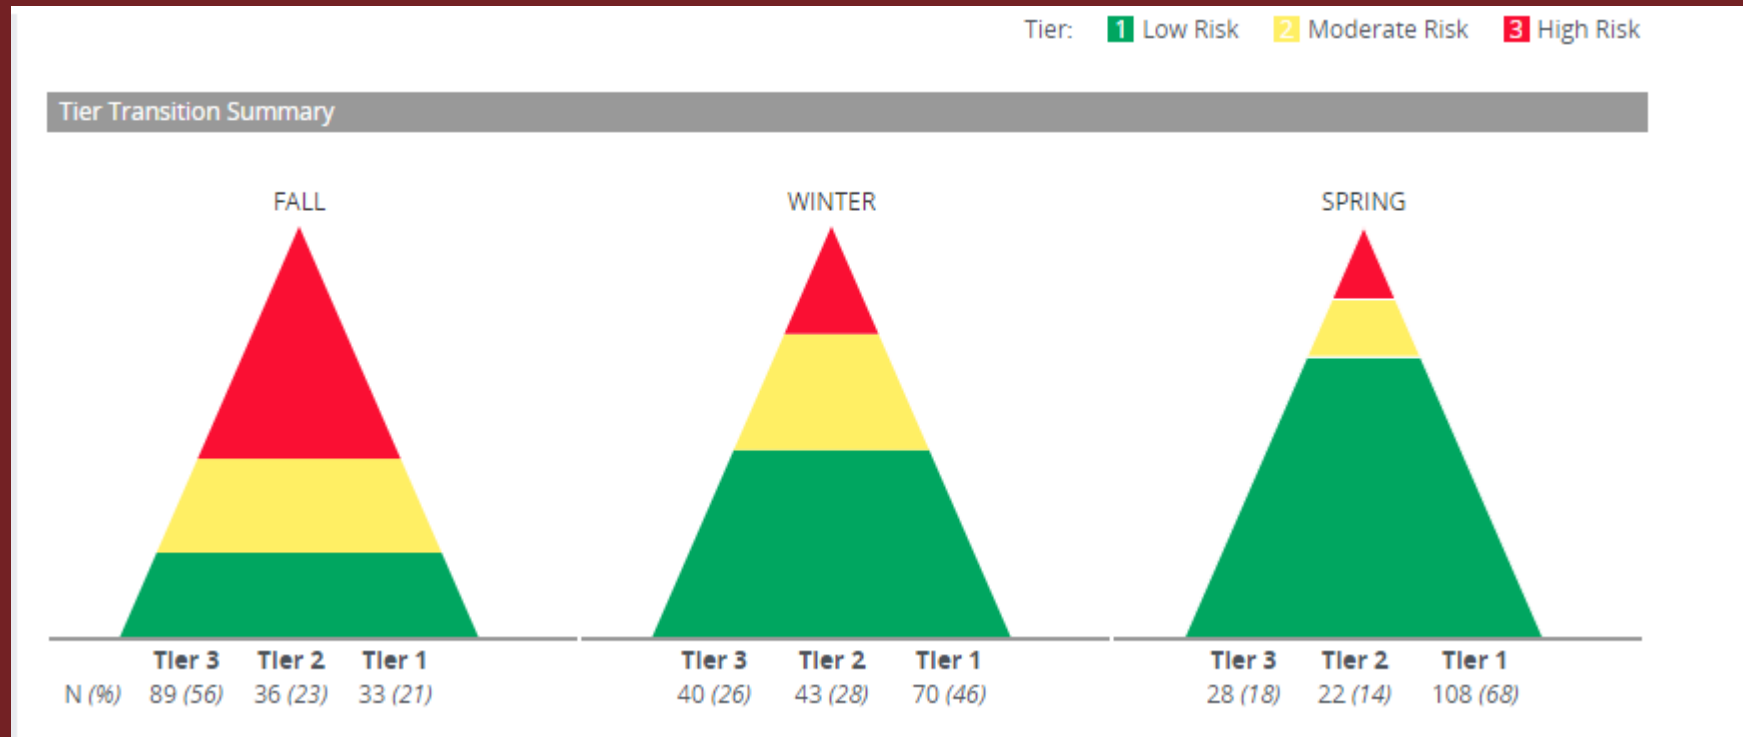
Tier: 1 Low Risk 2 Moderate Risk 3 High Risk

Tier Transition Summary

FALL

WINTER

SPRING

| | Tier 3 | Tier 2 | Tier 1 |
|---|---|---|---|
| N (%) | 89 (56) | 36 (23) | 33 (21) |

| Tier 3 | Tier 2 | Tier 1 |
|---|---|---|
| 40 (26) | 43 (28) | 70 (46) |

| Tier 3 | Tier 2 | Tier 1 |
|---|---|---|
| 28 (18) | 22 (14) | 108 (68) |